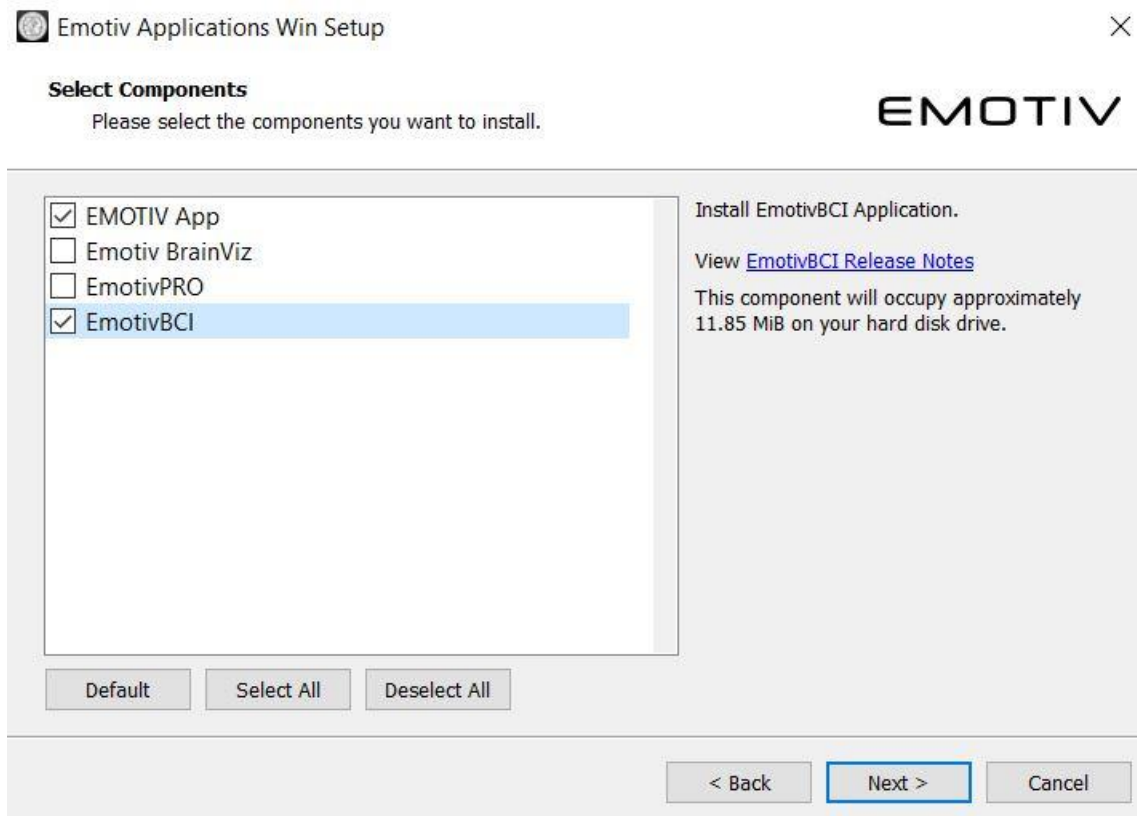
Emotiv Applications Win Setup

×

**Select Components**

Please select the components you want to install.

EMOTIV

☑ EMOTIV App
☐ Emotiv BrainViz
☐ EmotivPRO
☑ EmotivBCI

Install EmotivBCI Application.

View EmotivBCI Release Notes

This component will occupy approximately 11.85 MiB on your hard disk drive.

Default | Select All | Deselect All

< Back | Next > | Cancel